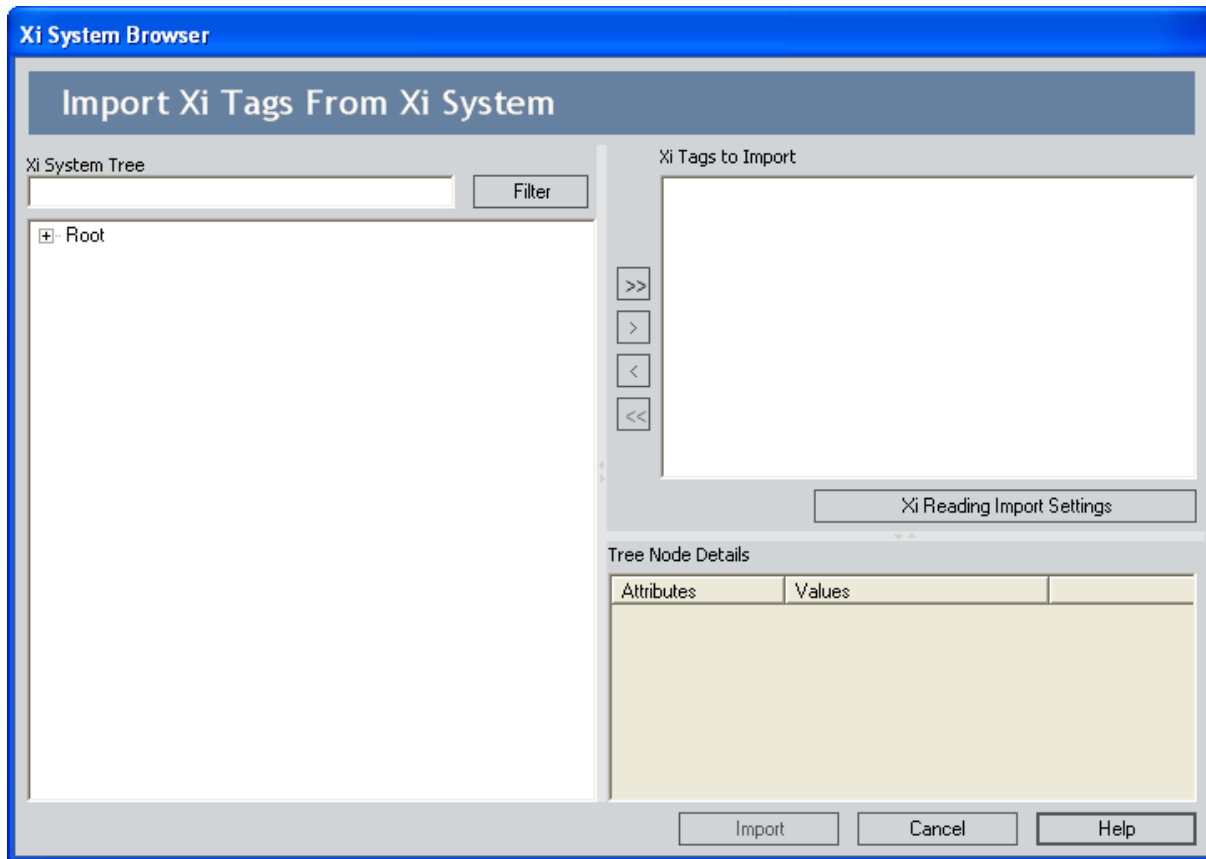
Xi System Browser

Import Xi Tags From Xi System

Xi System Tree

Filter

Root

>>
>
<
<<

Xi Tags to Import

Xi Reading Import Settings

Tree Node Details

| Attributes | Values | |
|---|---|---|

Import
Cancel
Help